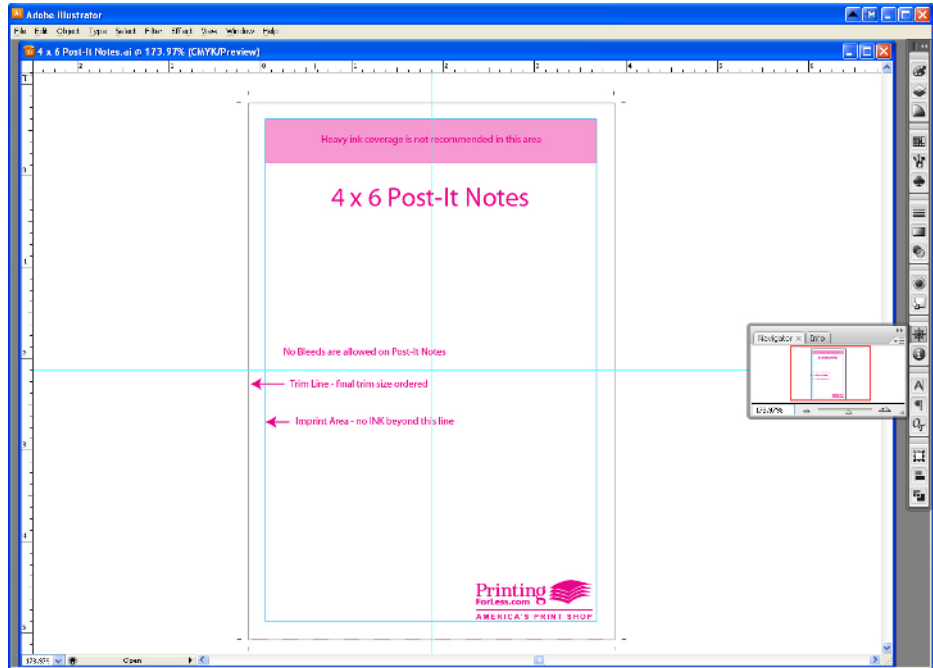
Adobe Illustrator

File Edit Object Type Select Filter Effect View Window Help

4 x 6 Post-It Notes.ai @ 173.97% (CMYK/Preview)

Heavy ink coverage is not recommended in this area

4 x 6 Post-It Notes

No Bleeds are allowed on Post-It Notes

Trim Line - final trim size ordered

Imprint Area - no INK beyond this line

Printing ForLess.com
AMERICA'S PRINT SHOP

Navigator Info

173.97%

173.97% Open